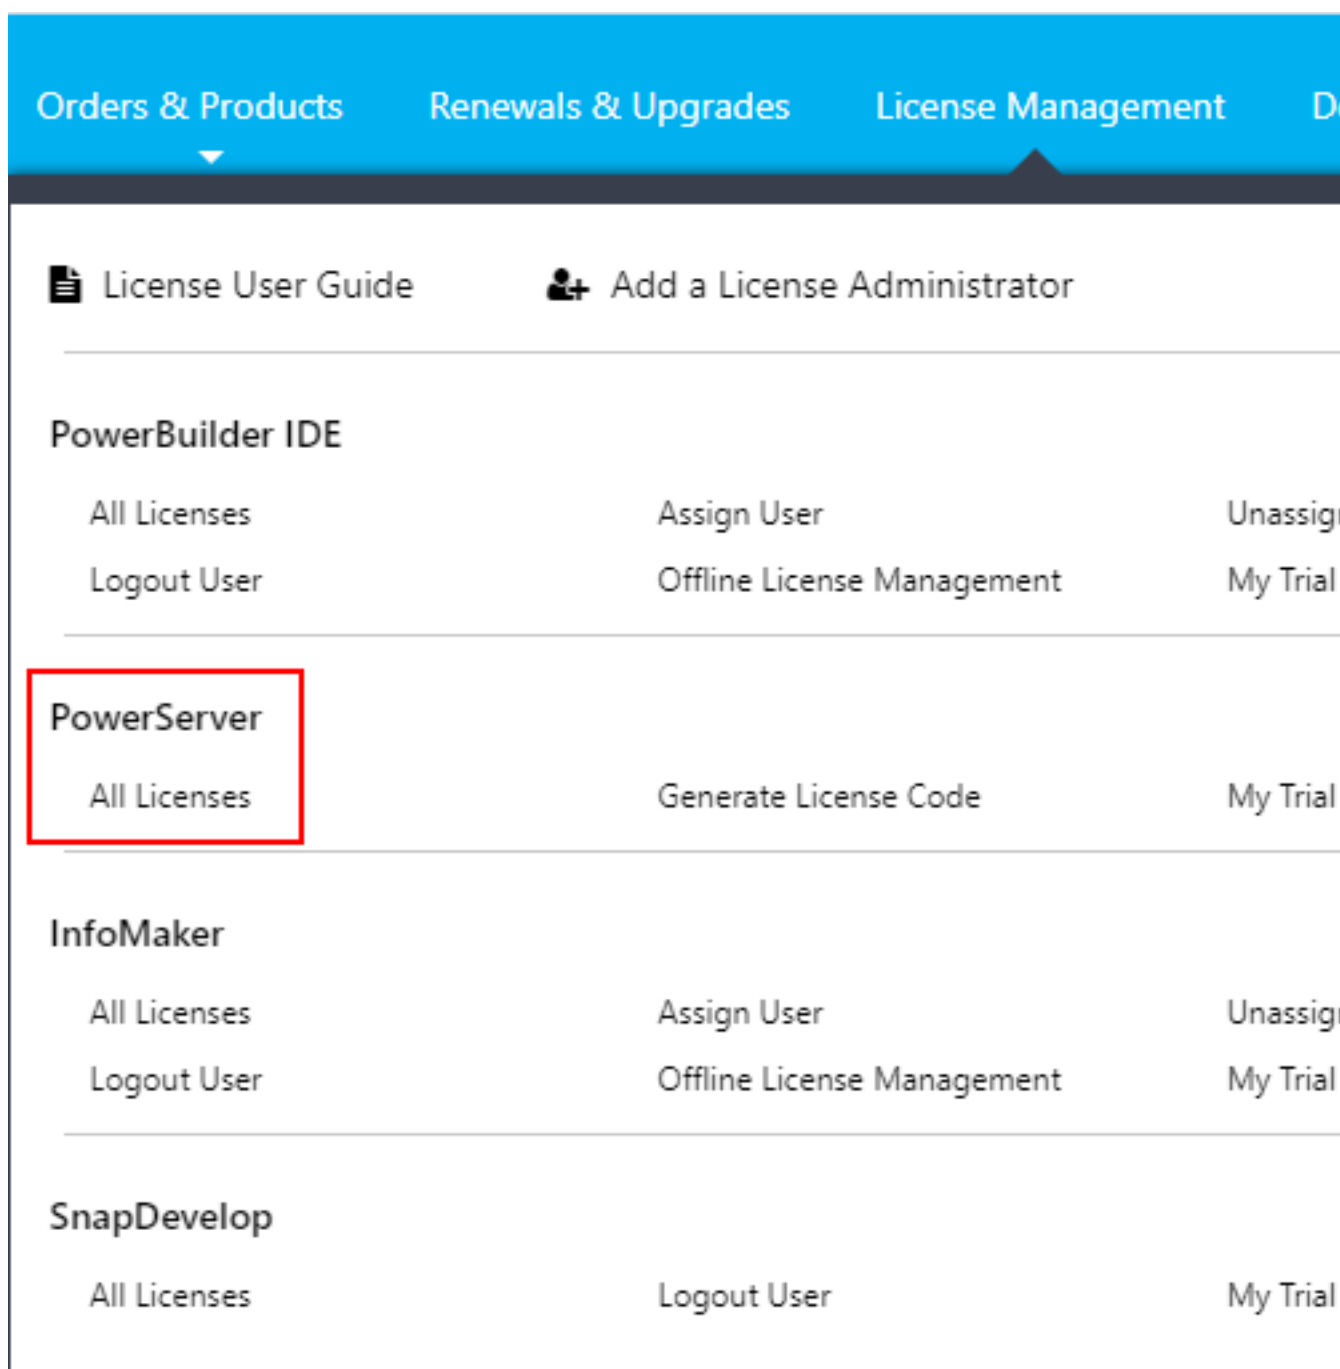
Orders & Products Renewals & Upgrades License Management D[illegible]

License User Guide Add a License Administrator

PowerBuilder IDE

All Licenses Assign User Unassig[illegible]

Logout User Offline License Management My Trial

PowerServer

All Licenses Generate License Code My Trial

InfoMaker

All Licenses Assign User Unassig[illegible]

Logout User Offline License Management My Trial

SnapDevelop

All Licenses Logout User My Trial